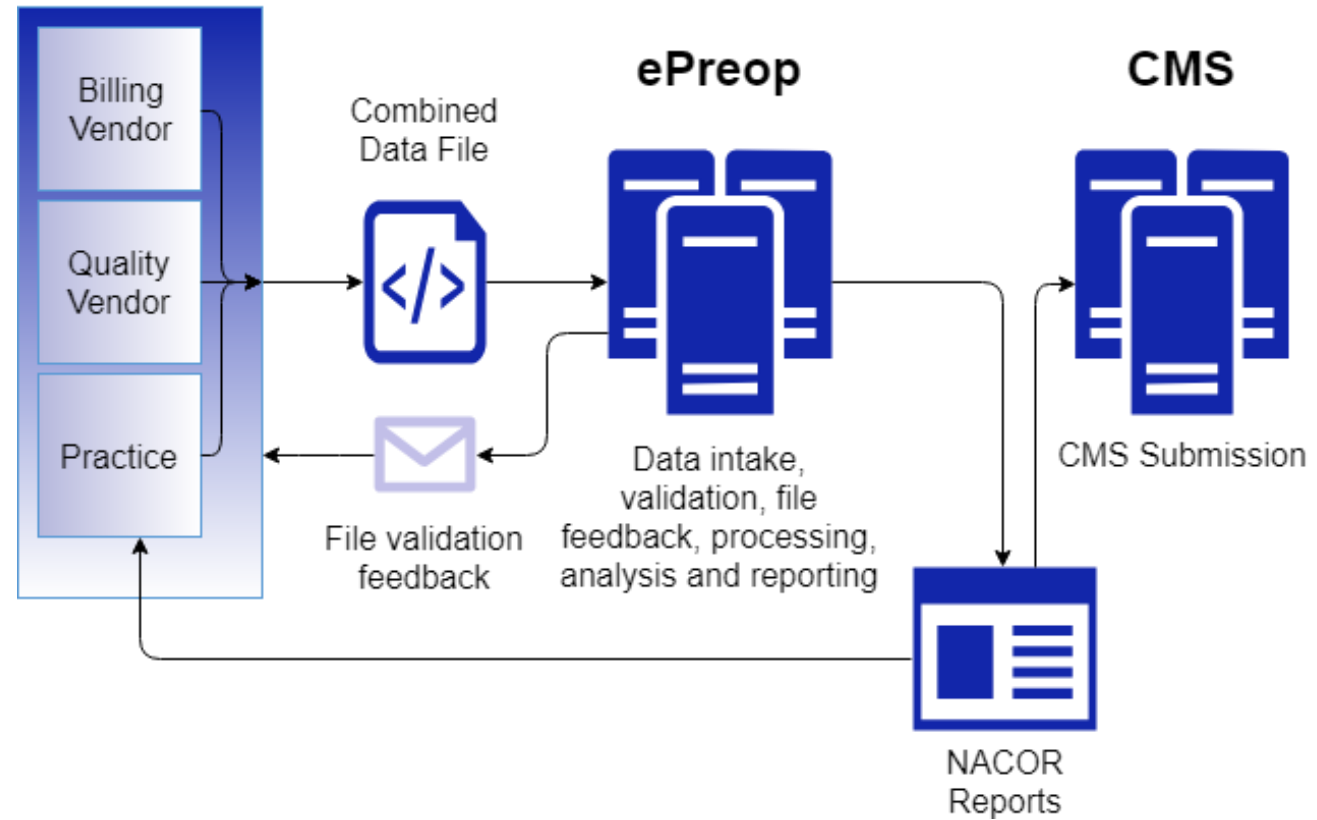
Billing Vendor

Quality Vendor

Practice

Combined Data File

ePreop

CMS

File validation feedback

Data intake, validation, file feedback, processing, analysis and reporting

CMS Submission

NACOR Reports